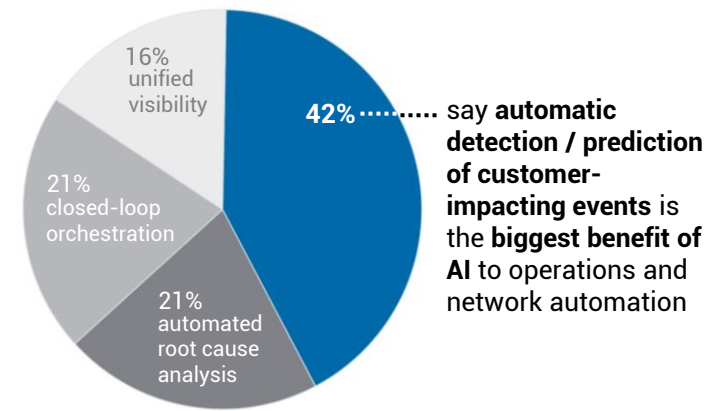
16% unified visibility

42%

say automatic detection / prediction of customer-impacting events is the biggest benefit of AI to operations and network automation

21% closed-loop orchestration

21% automated root cause analysis